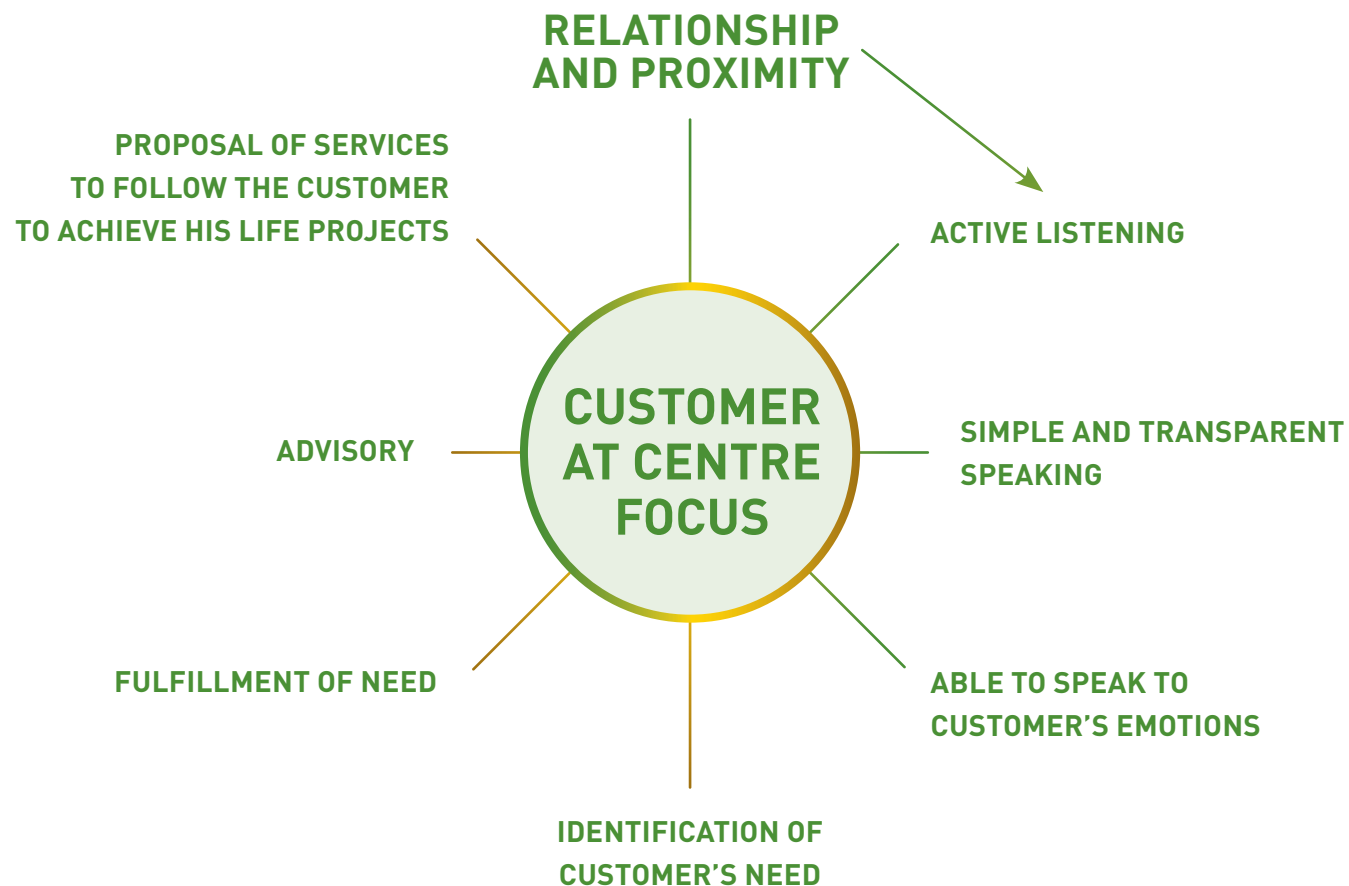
RELATIONSHIP AND PROXIMITY

ACTIVE LISTENING

SIMPLE AND TRANSPARENT SPEAKING

ABLE TO SPEAK TO CUSTOMER'S EMOTIONS

IDENTIFICATION OF CUSTOMER'S NEED

FULFILLMENT OF NEED

ADVISORY

PROPOSAL OF SERVICES TO FOLLOW THE CUSTOMER TO ACHIEVE HIS LIFE PROJECTS

CUSTOMER AT CENTRE FOCUS